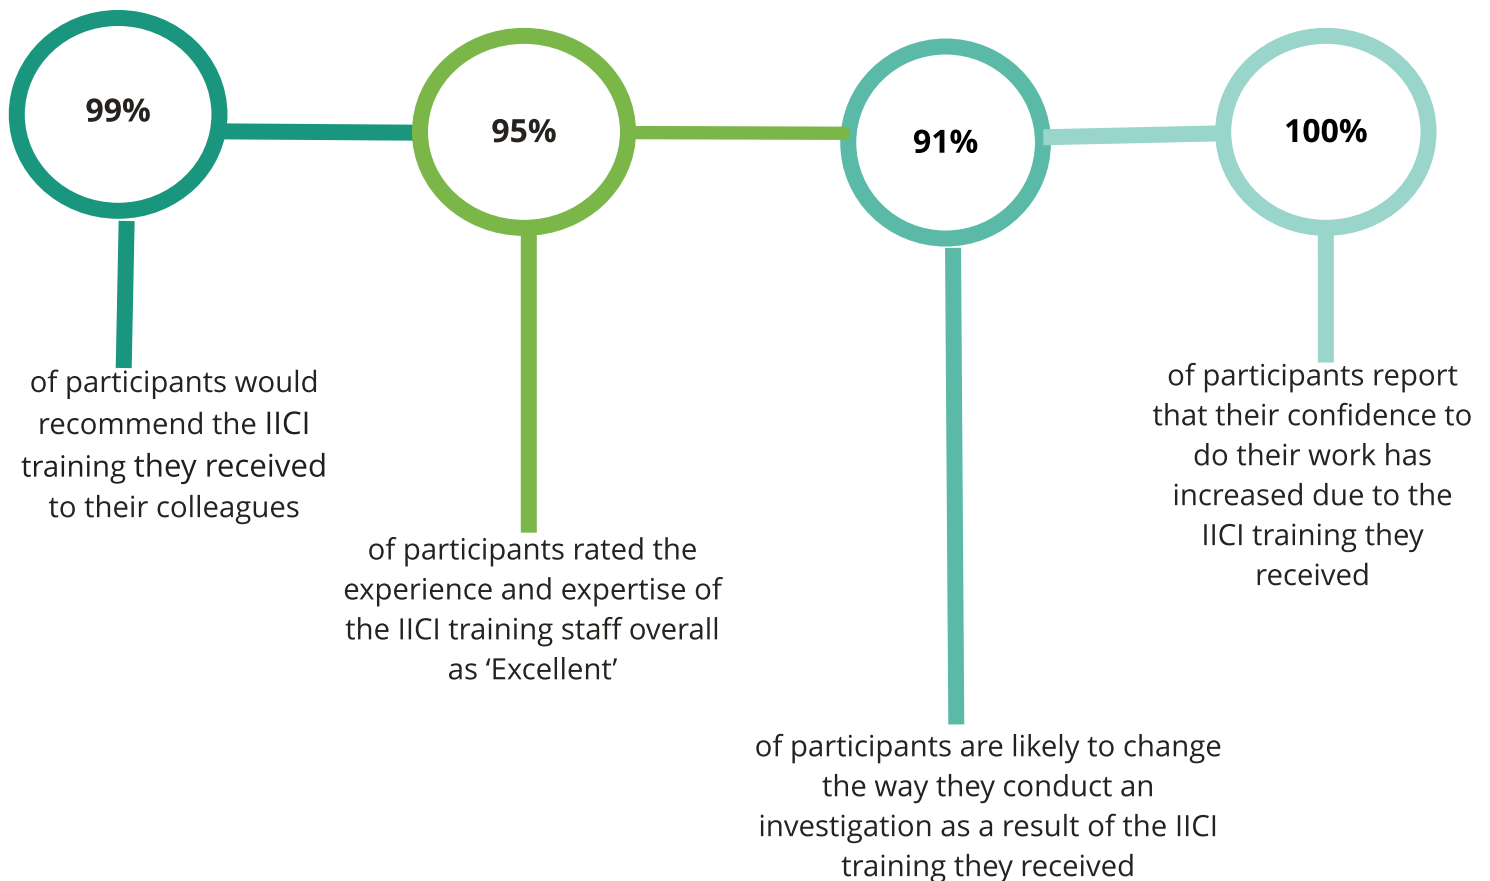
99%

of participants would recommend the IICI training they received to their colleagues

95%

of participants rated the experience and expertise of the IICI training staff overall as ‘Excellent’

91%

of participants are likely to change the way they conduct an investigation as a result of the IICI training they received

100%

of participants report that their confidence to do their work has increased due to the IICI training they received